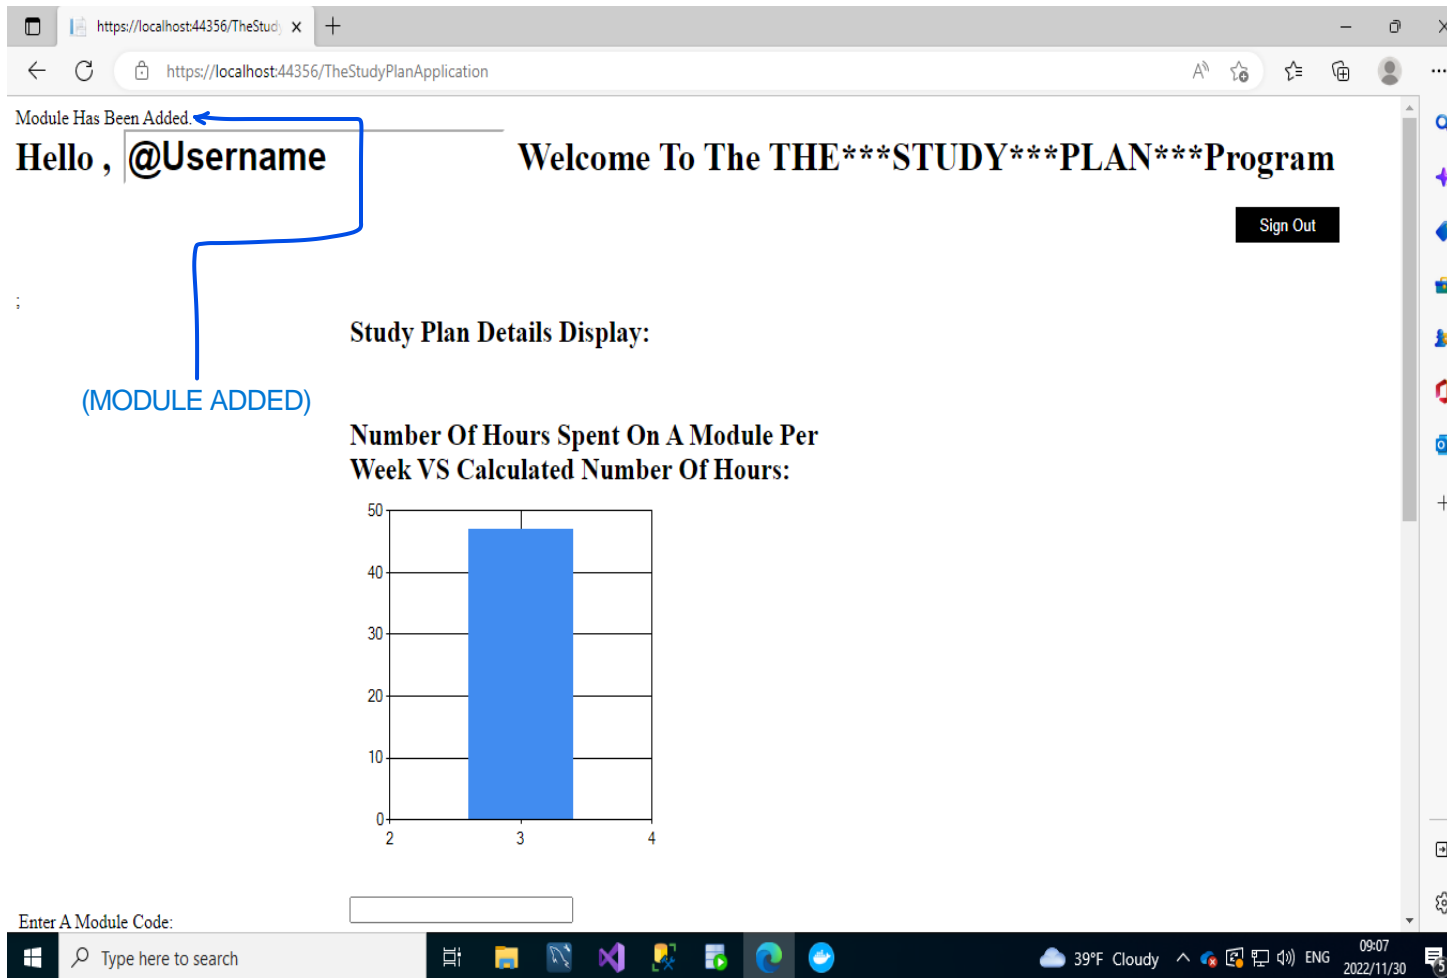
https://localhost:44356/TheStud ×

https://localhost:44356/TheStudyPlanApplication

Module Has Been Added.

Hello , @Username

Welcome To The THE***STUDY***PLAN***Program

Sign Out

;

(MODULE ADDED)

Study Plan Details Display:

Number Of Hours Spent On A Module Per Week VS Calculated Number Of Hours:

50
40
30
20
10
0
2
3
4

Enter A Module Code:

Type here to search

39°F Cloudy

ENG

09:07
2022/11/30